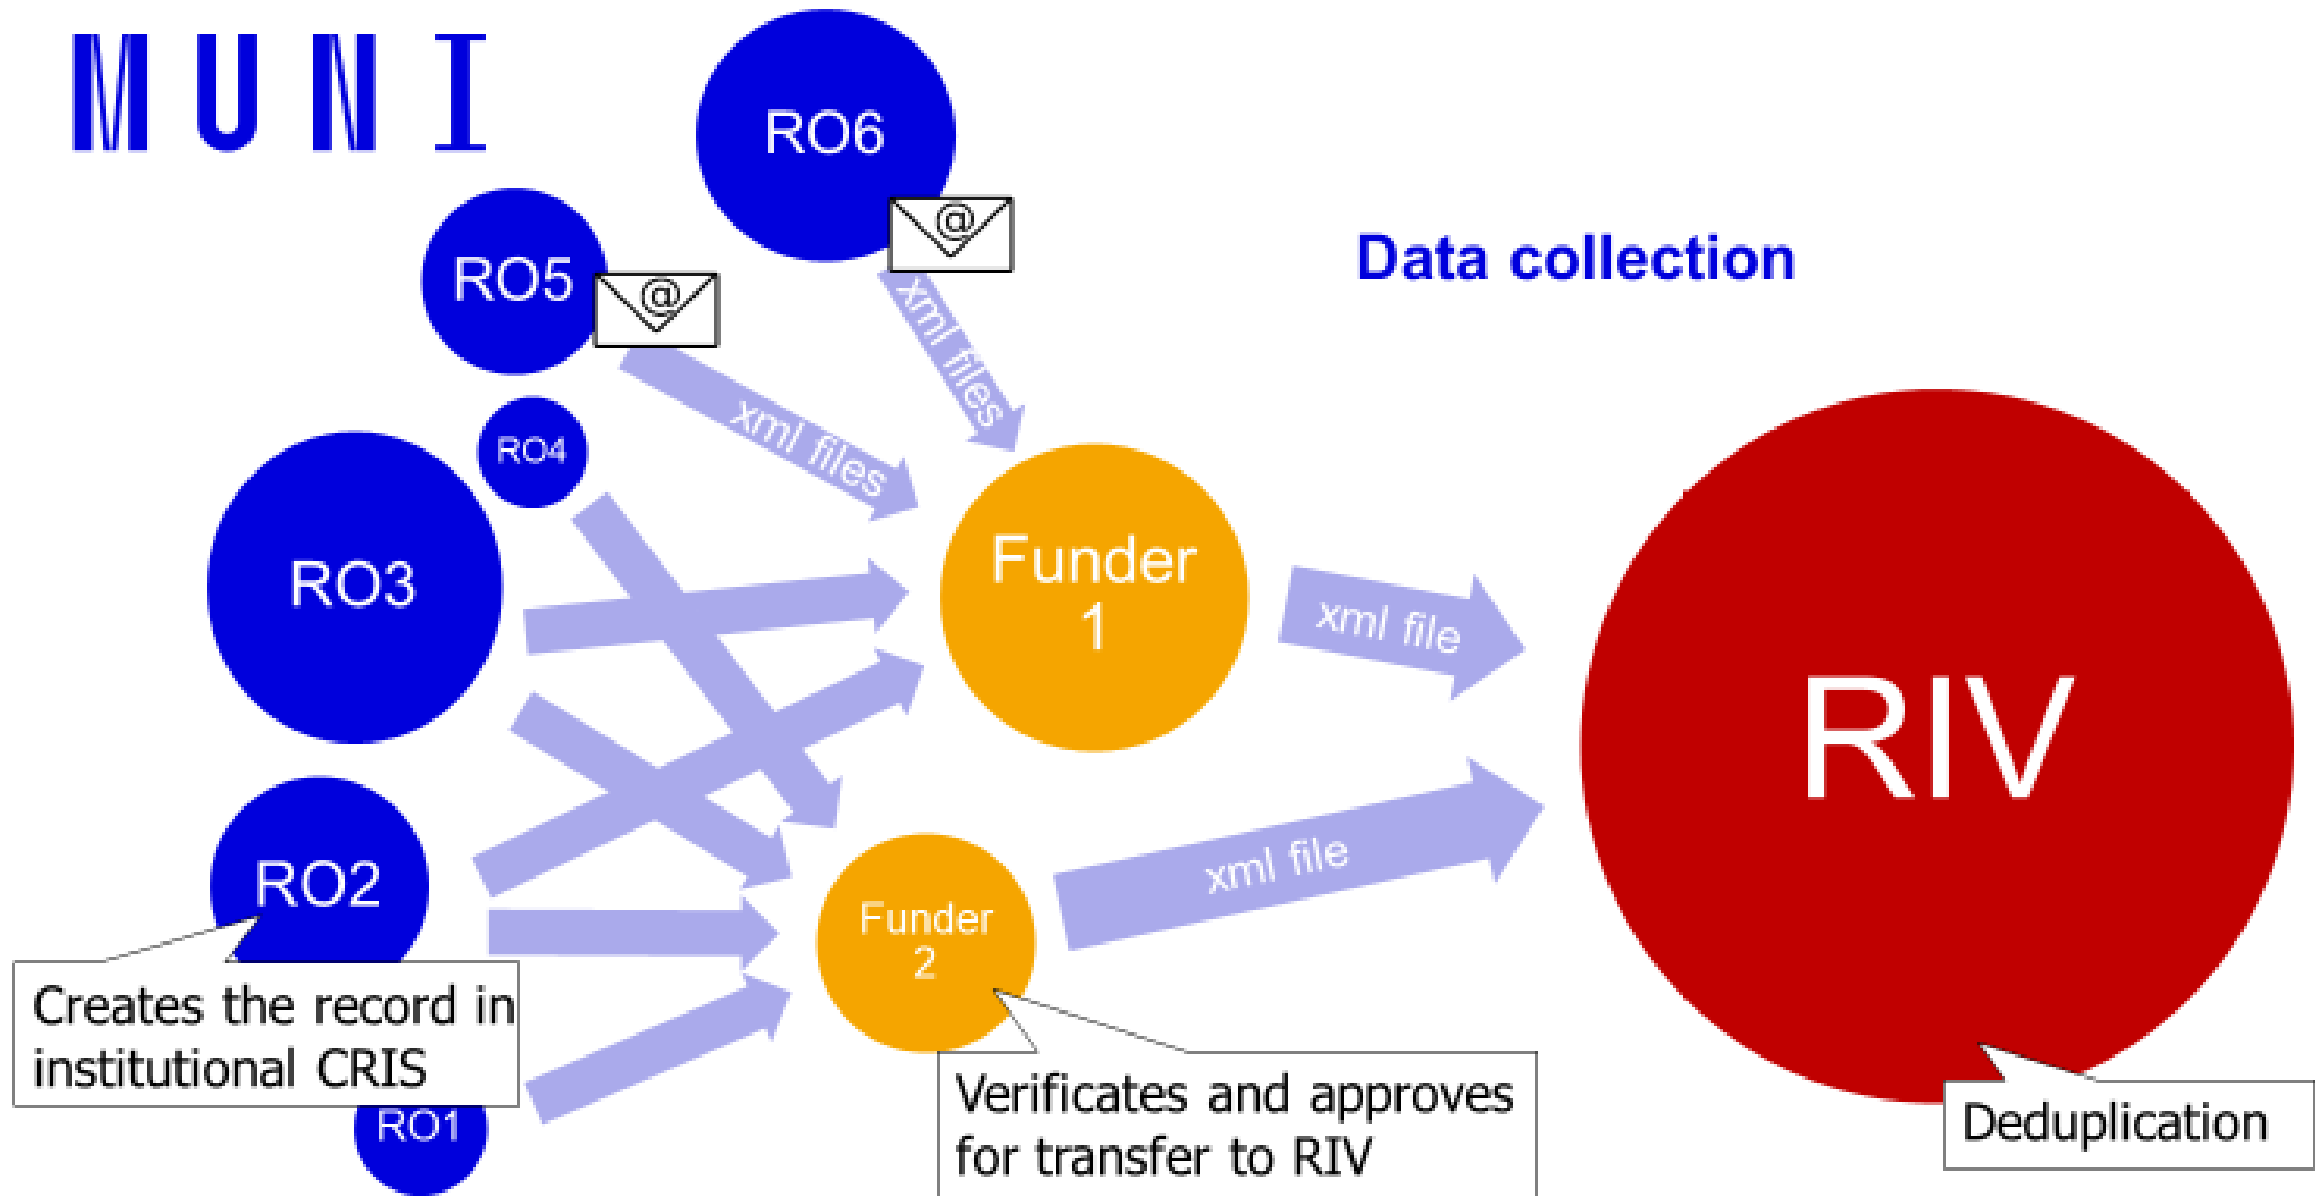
MUNI

RO6

@

RO5

@

Data collection

xml files

xml files

RO4

RO3

Funder 1

xml file

RIV

RO2

xml file

Funder 2

Creates the record in institutional CRIS

RO1

Verificates and approves for transfer to RIV

Deduplication